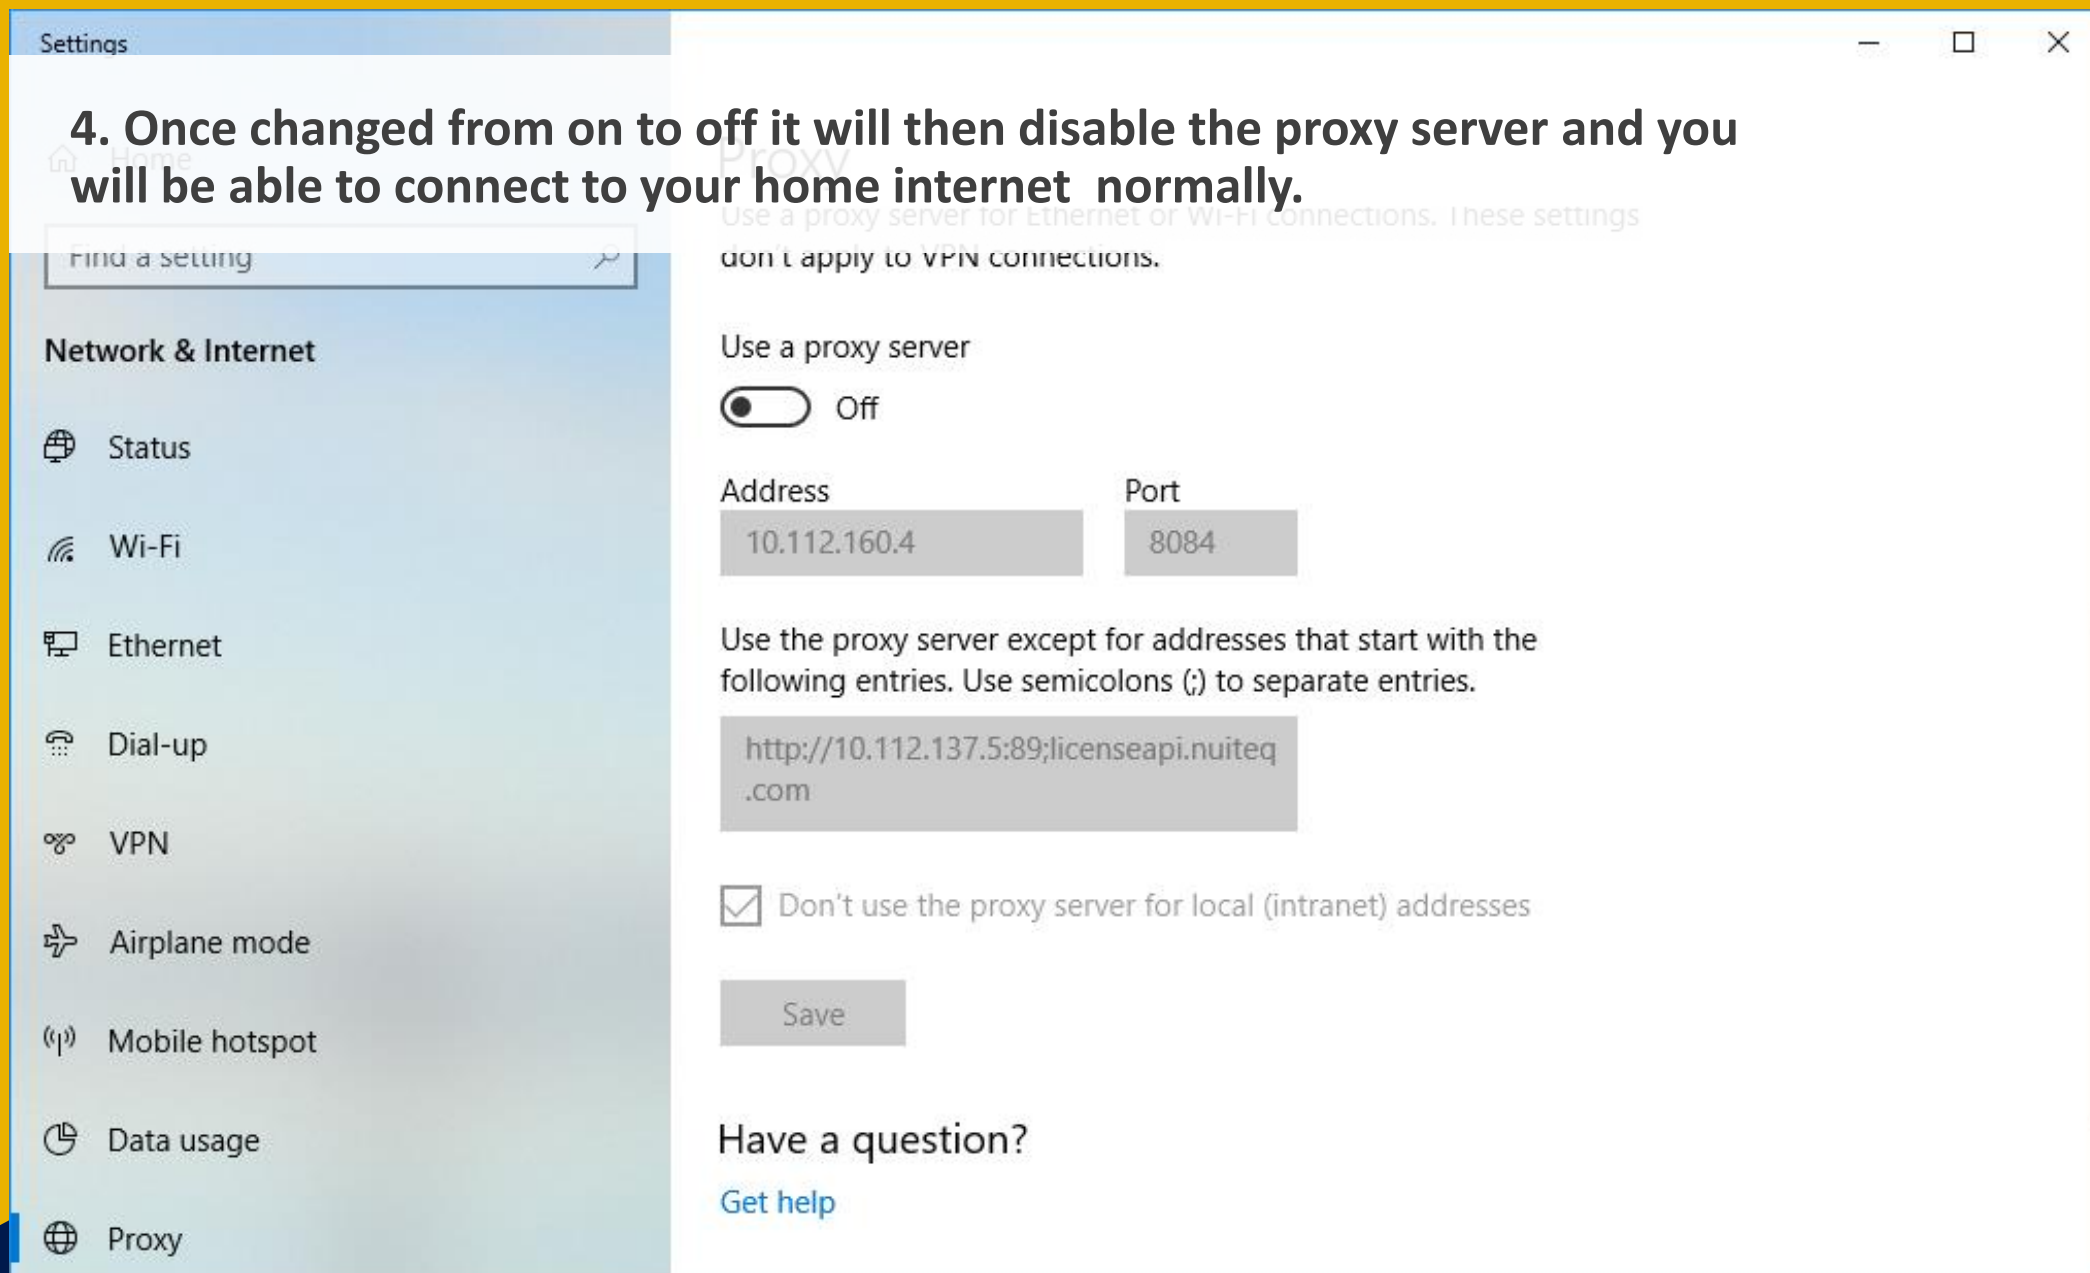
Settings

4. Once changed from on to off it will then disable the proxy server and you will be able to connect to your home internet normally.

Home

Proxy

Use a proxy server for Ethernet or Wi-Fi connections. These settings don't apply to VPN connections.

Find a setting

Network & Internet

Status

Wi-Fi

Ethernet

Dial-up

VPN

Airplane mode

Mobile hotspot

Data usage

Proxy

Use a proxy server

Off

Address

10.112.160.4

Port

8084

Use the proxy server except for addresses that start with the following entries. Use semicolons (;) to separate entries.

http://10.112.137.5:89;licenseapi.nuiteq.com

Don't use the proxy server for local (intranet) addresses

Save

Have a question?

Get help